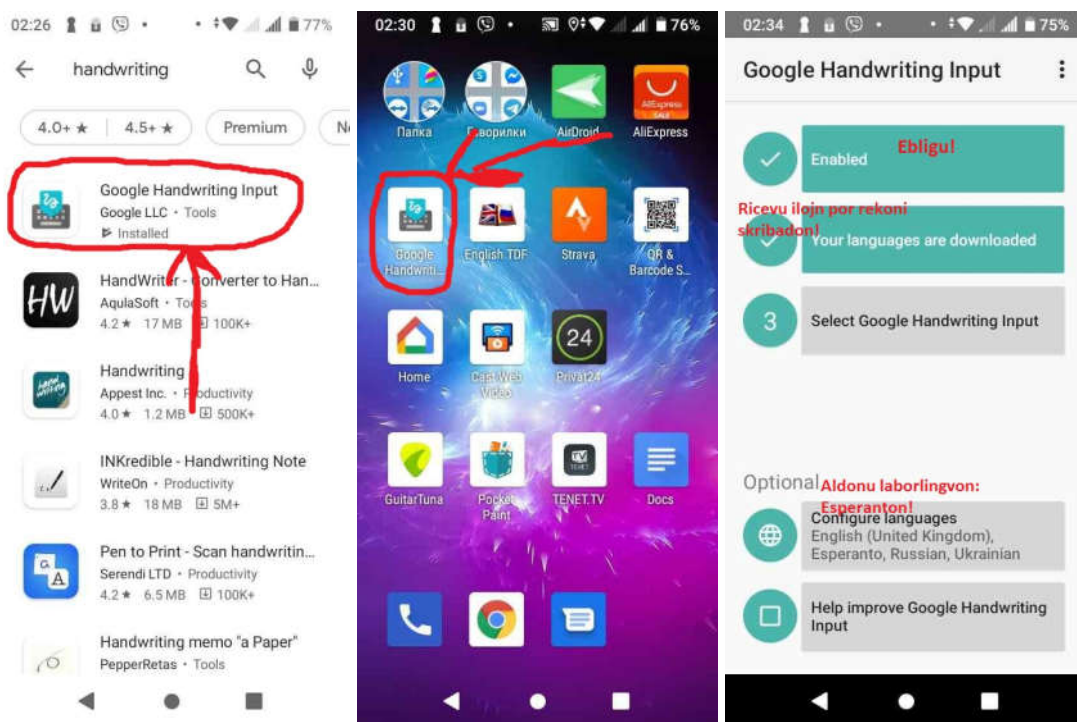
02:26 77%

handwriting

4.0+ ★ 4.5+ ★ Premium N

Google Handwriting Input
Google LLC • Tools
Installed

HandWriter - Converter to Han...
AquIaSoft • Tools
4.2 ★ 17 MB 100K+

Handwriting
Appest Inc. • Productivity
4.0 ★ 1.2 MB 500K+

INKredible - Handwriting Note
WriteOn • Productivity
3.8 ★ 18 MB 5M+

Pen to Print - Scan handwritin...
Serendi LTD • Productivity
4.2 ★ 6.5 MB 100K+

Handwriting memo "a Paper"
PepperRetas • Tools

02:30 76%

Папка
Сворилки
AirDroid
AliExpress
Google Handwriti...
English TDF
Strava
QR & Barcode S...
Home
Cast Web Video
Privat24
GuitarTuna
Pocket Paint
TENET.TV
Docs

02:34 75%

Google Handwriting Input

Enabled
Ebligu!

Ricevu ilojn por rekoni skribadon!
Your languages are downloaded

3
Select Google Handwriting Input

Optional
Aldonu laborlingvon: Esperanton!

Configure languages
English (United Kingdom), Esperanto, Russian, Ukrainian

Help improve Google Handwriting Input